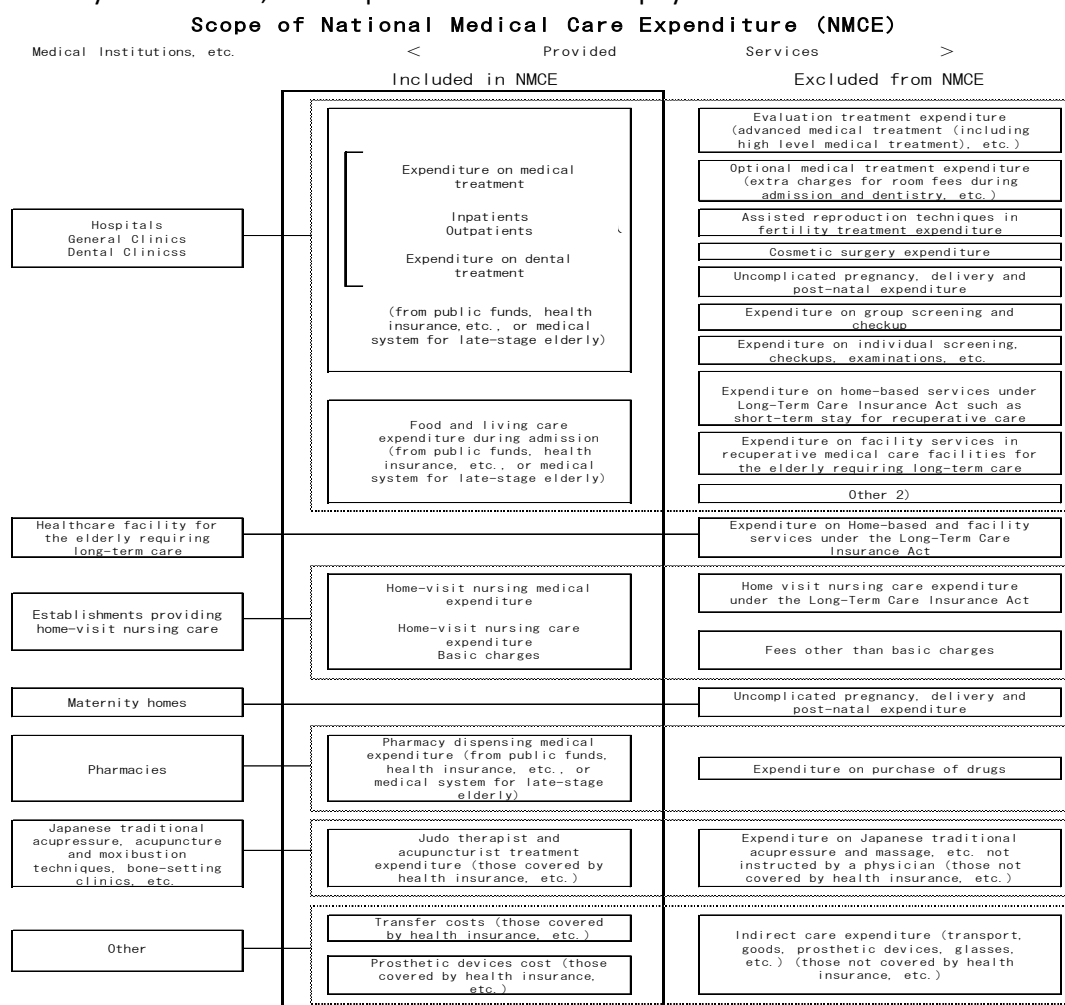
Scope of National Medical Care Expenditure (NMCE)

Medical Institutions, etc. < Provided Services >

Included in NMCE

Excluded from NMCE

Hospitals
General Clinics
Dental Clinicss

Expenditure on medical treatment

Inpatients
Outpatients

Expenditure on dental treatment

(from public funds, health insurance,etc., or medical system for late-stage elderly)

Food and living care expenditure during admission (from public funds, health insurance, etc., or medical system for late-stage elderly)

Evaluation treatment expenditure (advanced medical treatment (including high level medical treatment), etc.)

Optional medical treatment expenditure (extra charges for room fees during admission and dentistry, etc.)

Assisted reproduction techniques in fertility treatment expenditure

Cosmetic surgery expenditure

Uncomplicated pregnancy, delivery and post-natal expenditure

Expenditure on group screening and checkup

Expenditure on individual screening, checkups, examinations, etc.

Expenditure on home-based services under Long-Term Care Insurance Act such as short-term stay for recuperative care

Expenditure on facility services in recuperative medical care facilities for the elderly requiring long-term care

Other 2)

Healthcare facility for the elderly requiring long-term care

Expenditure on Home-based and facility services under the Long-Term Care Insurance Act

Establishments providing home-visit nursing care

Home-visit nursing medical expenditure

Home-visit nursing care expenditure
Basic charges

Home visit nursing care expenditure under the Long-Term Care Insurance Act

Fees other than basic charges

Maternity homes

Uncomplicated pregnancy, delivery and post-natal expenditure

Pharmacies

Pharmacy dispensing medical expenditure (from public funds, health insurance, etc., or medical system for late-stage elderly)

Expenditure on purchase of drugs

Japanese traditional acupressure, acupuncture and moxibustion techniques, bone-setting clinics, etc.

Judo therapist and acupuncturist treatment expenditure (those covered by health insurance, etc.)

Expenditure on Japanese traditional acupressure and massage, etc. not instructed by a physician (those not covered by health insurance, etc.)

Other

Transfer costs (those covered by health insurance, etc.)

Prosthetic devices cost (those covered by health insurance, etc.)

Indirect care expenditure (transport, goods, prosthetic devices, glasses, etc.) (those not covered by health insurance, etc.)